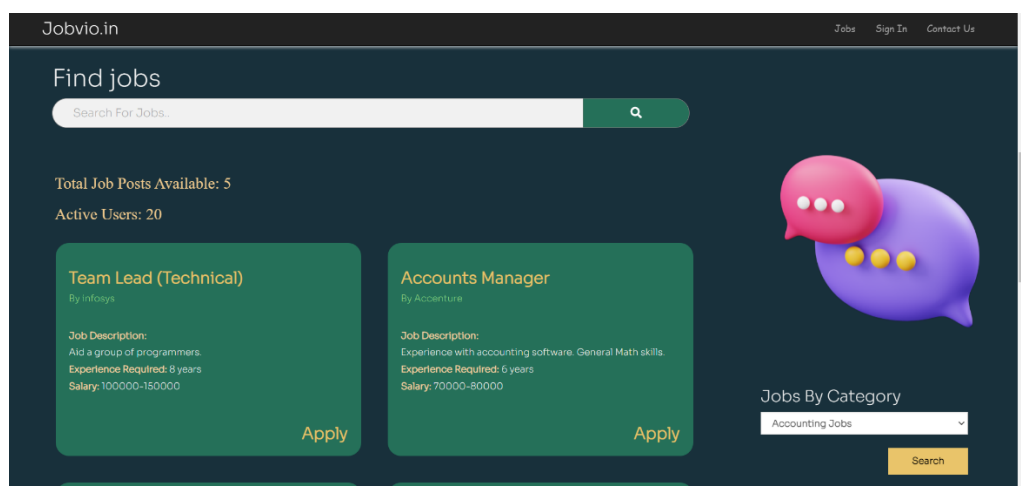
Jobvio.in

Jobs Sign In Contact Us

Find jobs

Search For Jobs..

Total Job Posts Available: 5

Active Users: 20

Team Lead (Technical)
By Infosys

Job Description:
Aid a group of programmers.
Experience Required: 8 years
Salary: 100000-150000

Apply

Accounts Manager
By Accenture

Job Description:
Experience with accounting software. General Math skills.
Experience Required: 6 years
Salary: 70000-80000

Apply

Jobs By Category

Accounting Jobs

Search